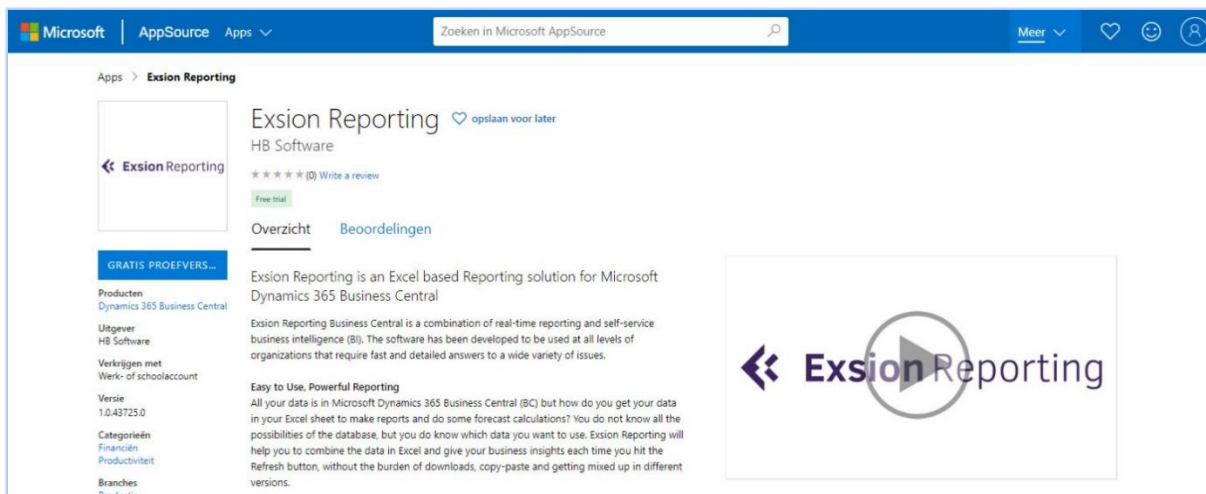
Microsoft | AppSource Apps

Zoeken in Microsoft AppSource

Meer

Apps > Exsion Reporting

Exsion Reporting

Exsion Reporting opslaan voor later

HB Software

★★★★★ (0) Write a review

Free trial

Overzicht Beoordelingen

GRATIS PROEFVERS...

Producten
Dynamics 365 Business Central

Uitgever
HB Software

Verkrijgen met
Werk- of schoolaccount

Versie
1.0.43725.0

Categorieën
Financiën
Productiviteit

Branches
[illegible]

Exsion Reporting is an Excel based Reporting solution for Microsoft Dynamics 365 Business Central

Exsion Reporting Business Central is a combination of real-time reporting and self-service business intelligence (BI). The software has been developed to be used at all levels of organizations that require fast and detailed answers to a wide variety of issues.

Easy to Use, Powerful Reporting
All your data is in Microsoft Dynamics 365 Business Central (BC) but how do you get your data in your Excel sheet to make reports and do some forecast calculations? You do not know all the possibilities of the database, but you do know which data you want to use. Exsion Reporting will help you to combine the data in Excel and give your business insights each time you hit the Refresh button, without the burden of downloads, copy-paste and getting mixed up in different versions.

Exsion Reporting